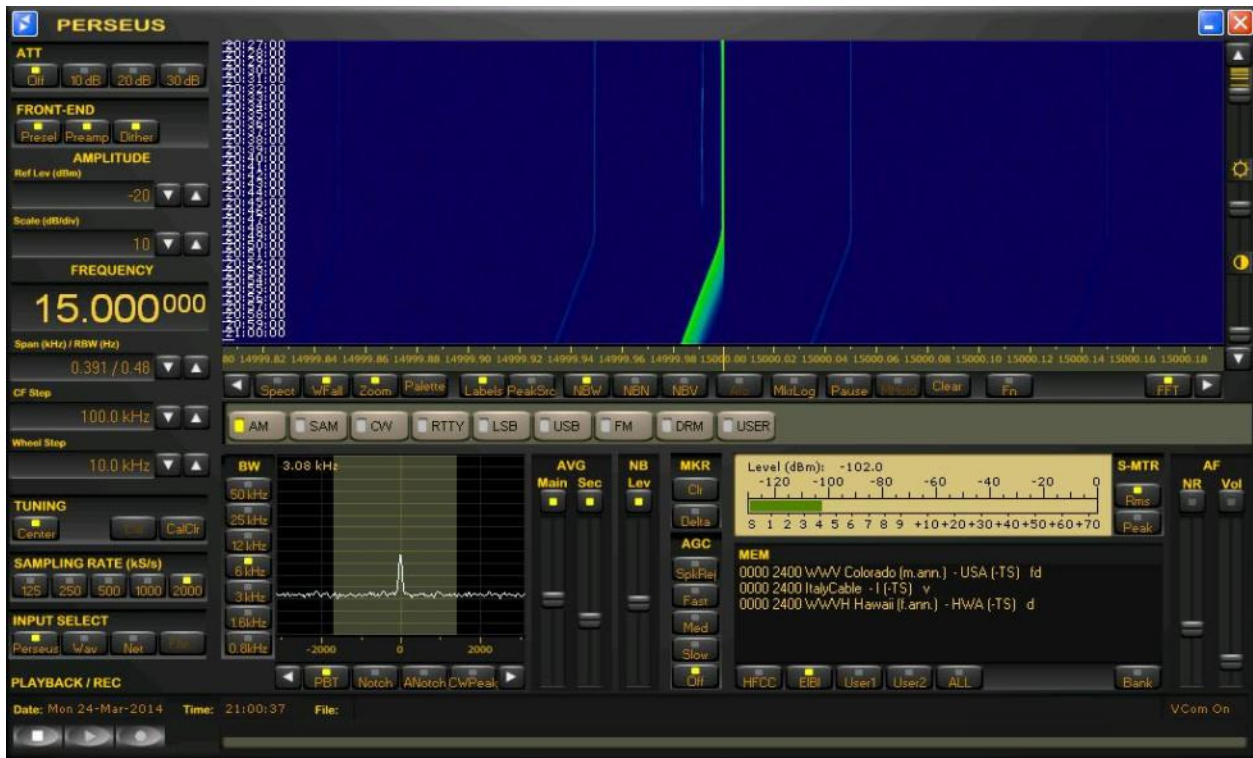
PERSEUS

ATT
Off 10 dB 20 dB 30 dB

FRONT-END
Presel Preamp Dither

AMPLITUDE
Ref Lev (dBm)
-20
Scale (dB/div)
10

FREQUENCY
15.000000

Span (kHz) / RBW (Hz)
0.391 / 0.48
CF Step
100.0 kHz
Wheel Step
10.0 kHz

TUNING
Center CalClr

SAMPLING RATE (kS/s)
125 250 500 1000 2000

INPUT SELECT
Perseus Wav Net

PLAYBACK / REC

20:27:00
20:28:00
20:29:00
20:30:00
20:31:00
20:32:00
20:33:00
20:34:00
20:35:00
20:36:00
20:37:00
20:38:00
20:39:00
20:40:00
20:41:00
20:42:00
20:43:00
20:44:00
20:45:00
20:46:00
20:47:00
20:48:00
20:49:00
20:50:00
20:51:00
20:52:00
20:53:00
20:54:00
20:55:00
20:56:00
20:57:00
20:58:00
20:59:00
21:00:00

80 14999.82 14999.84 14999.86 14999.88 14999.90 14999.92 14999.94 14999.96 14999.98 15000.00 15000.02 15000.04 15000.06 15000.08 15000.10 15000.12 15000.14 15000.16 15000.18

Spect WFall Zoom Palette Labels PeakSrc NBW NBN NBV Auto MidLog Pause Clear Fn FFT

AM SAM CW RTTY LSB USB FM DRM USER

BW
50 kHz
25 kHz
12 kHz
6 kHz
3 kHz
1.6 kHz
0.8 kHz

3.08 kHz
-2000 0 2000

PBT Notch ANotch CWPeak

AVG
Main Sec

NB
Lev

MKR
Clr
Delta

AGC
SpkRej
Fast
Med
Slow
Off

Level (dBm): -102.0
-120 -100 -80 -60 -40 -20 0
S 1 2 3 4 5 6 7 8 9 +10+20+30+40+50+60+70

S-MTR
Rms
Peak

MEM
0000 2400 WWV Colorado (m.ann.) - USA (-TS) fd
0000 2400 ItalyCable - I (-TS) v
0000 2400 WWVH Hawaii (f.ann.) - HWA (-TS) d

HFCC EIBI User1 User2 ALL Bank

AF
NR Vol

Date: Mon 24-Mar-2014 Time: 21:00:37 File:
VCom On